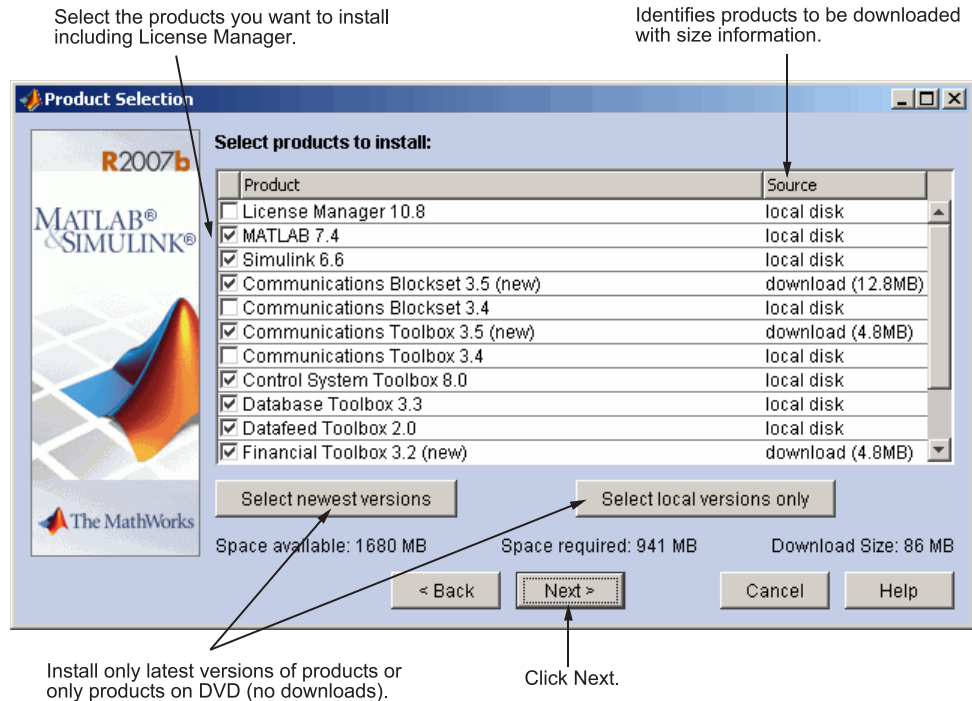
Select the products you want to install including License Manager.

Identifies products to be downloaded with size information.

Product Selection

R2007b

MATLAB® & SIMULINK®

The MathWorks

Select products to install:

| Product | Source |
|---|---|
| License Manager 10.8 | local disk |
| MATLAB 7.4 | local disk |
| Simulink 6.6 | local disk |
| Communications Blockset 3.5 (new) | download (12.8MB) |
| Communications Blockset 3.4 | local disk |
| Communications Toolbox 3.5 (new) | download (4.8MB) |
| Communications Toolbox 3.4 | local disk |
| Control System Toolbox 8.0 | local disk |
| Database Toolbox 3.3 | local disk |
| Datafeed Toolbox 2.0 | local disk |
| Financial Toolbox 3.2 (new) | download (4.8MB) |

Select newest versions

Select local versions only

Space available: 1680 MB

Space required: 941 MB

Download Size: 86 MB

< Back

Next >

Cancel

Help

Install only latest versions of products or only products on DVD (no downloads).

Click Next.